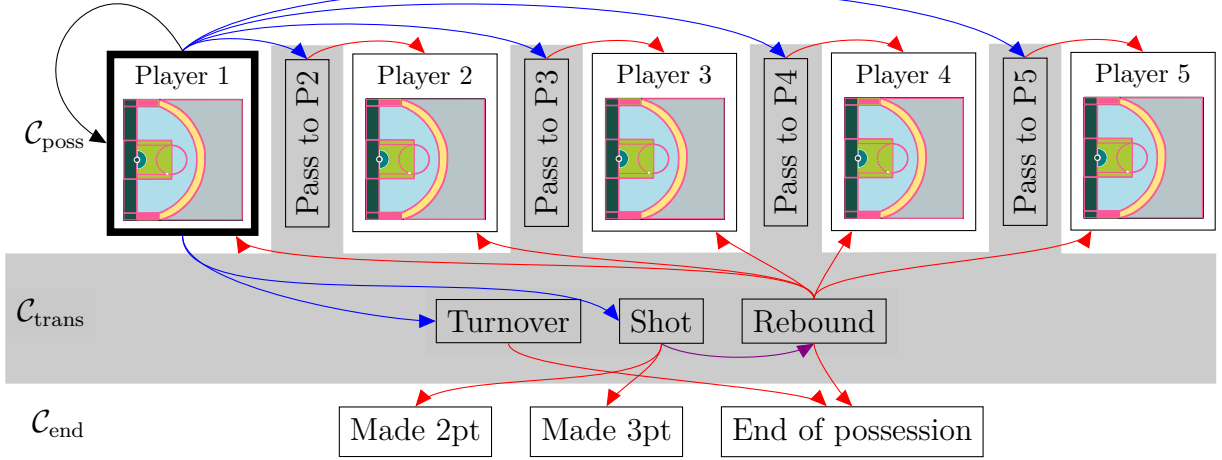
Player 1

Pass to P2

Player 2

Pass to P3

Player 3

Pass to P4

Player 4

Pass to P5

Player 5

$\mathcal{C}_{\text{poss}}$

$\mathcal{C}_{\text{trans}}$

Turnover

Shot

Rebound

$\mathcal{C}_{\text{end}}$

Made 2pt

Made 3pt

End of possession